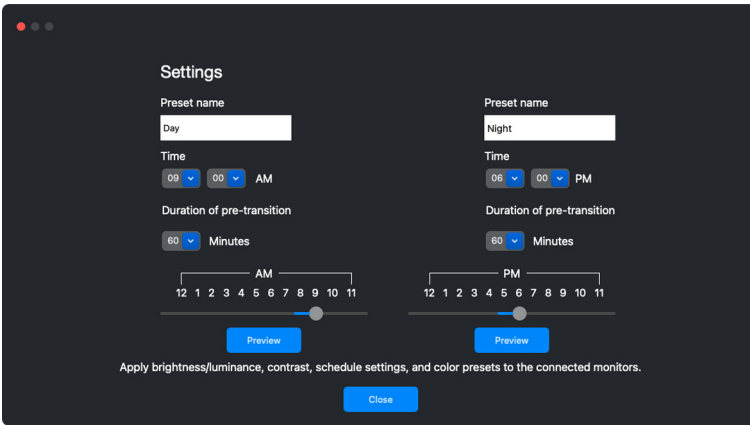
Settings

Preset name

Day

Time

09 00 AM

Duration of pre-transition

60 Minutes

AM

12 1 2 3 4 5 6 7 8 9 10 11

Preview

Preset name

Night

Time

06 00 PM

Duration of pre-transition

60 Minutes

PM

12 1 2 3 4 5 6 7 8 9 10 11

Preview

Apply brightness/luminance, contrast, schedule settings, and color presets to the connected monitors.

Close